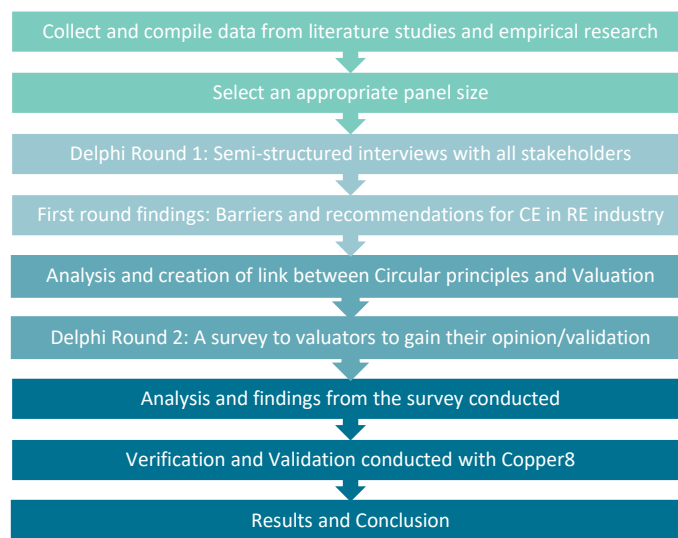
Collect and compile data from literature studies and empirical research

Select an appropriate panel size

Delphi Round 1: Semi-structured interviews with all stakeholders

First round findings: Barriers and recommendations for CE in RE industry

Analysis and creation of link between Circular principles and Valuation

Delphi Round 2: A survey to valuators to gain their opinion/validation

Analysis and findings from the survey conducted

Verification and Validation conducted with Copper8

Results and Conclusion